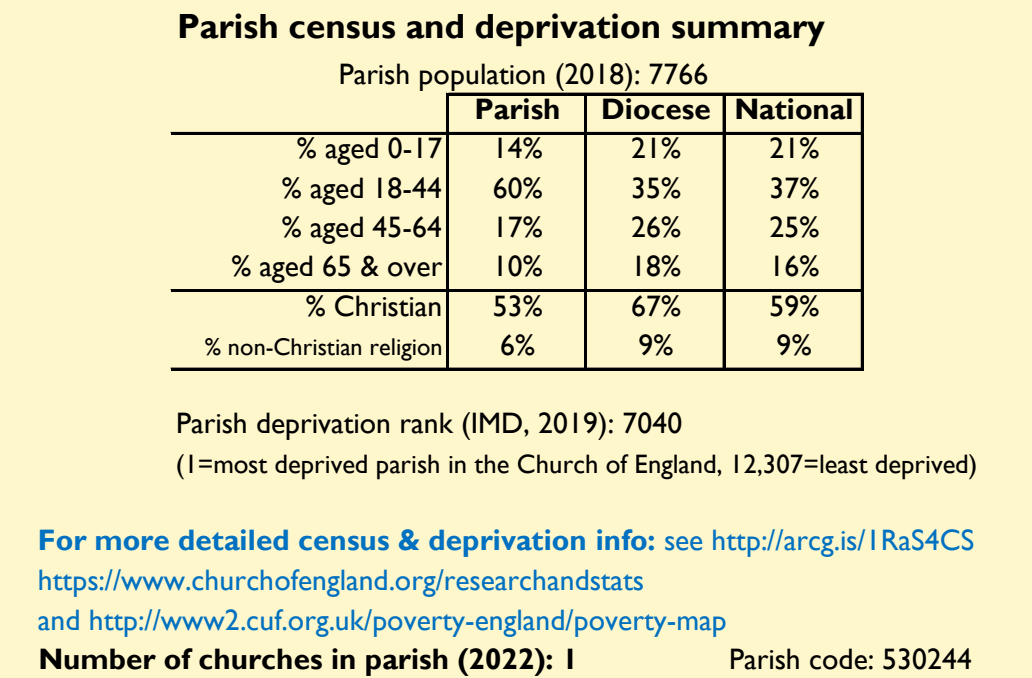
**Parish census and deprivation summary**

Parish population (2018): 7766

| | Parish | Diocese | National |
|---|---|---|---|
| % aged 0-17 | 14% | 21% | 21% |
| % aged 18-44 | 60% | 35% | 37% |
| % aged 45-64 | 17% | 26% | 25% |
| % aged 65 & over | 10% | 18% | 16% |
| % Christian | 53% | 67% | 59% |
| % non-Christian religion | 6% | 9% | 9% |

Parish deprivation rank (IMD, 2019): 7040

(1=most deprived parish in the Church of England, 12,307=least deprived)

**For more detailed census & deprivation info:** see http://arcg.is/1RaS4CS https://www.churchofengland.org/researchandstats and http://www2.cuf.org.uk/poverty-england/poverty-map

**Number of churches in parish (2022): 1** Parish code: 530244